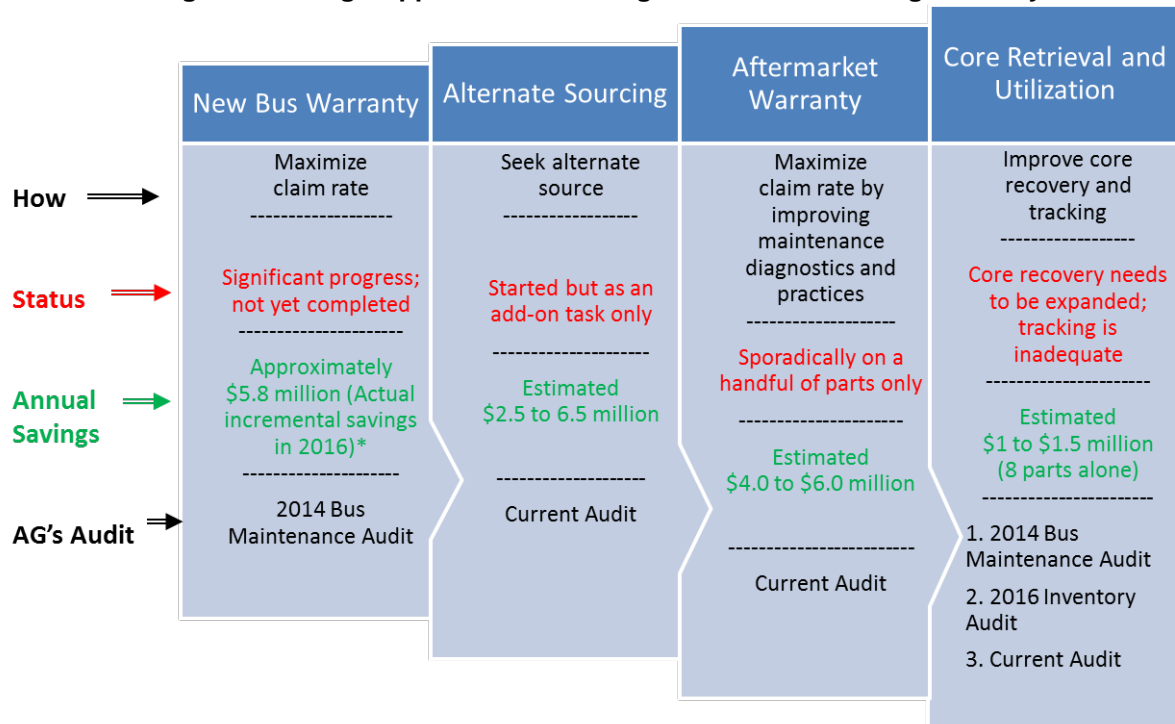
How

Status

Annual Savings

AG's Audit

New Bus Warranty

Maximize claim rate

-------------------

Significant progress; not yet completed

---------------------

Approximately \$5.8 million (Actual incremental savings in 2016)*

--------------------

2014 Bus Maintenance Audit

Alternate Sourcing

Seek alternate source

------------------

Started but as an add-on task only

---------------------

Estimated \$2.5 to 6.5 million

--------------------

Current Audit

Aftermarket Warranty

Maximize claim rate by improving maintenance diagnostics and practices

--------------------

Sporadically on a handful of parts only

---------------------

Estimated \$4.0 to \$6.0 million

------------------------

Current Audit

Core Retrieval and Utilization

Improve core recovery and tracking

-----------------

Core recovery needs to be expanded; tracking is inadequate

---------------------

Estimated \$1 to \$1.5 million (8 parts alone)

----------------------

1. 2014 Bus Maintenance Audit

2. 2016 Inventory Audit

3. Current Audit